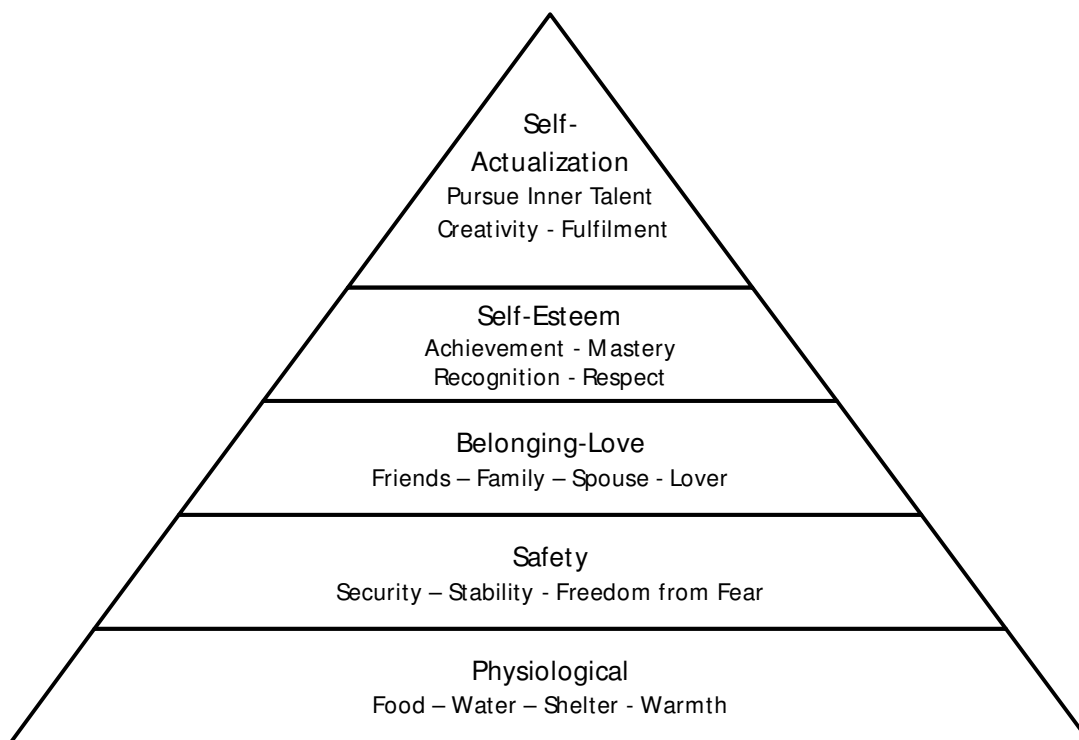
Self-Actualization
Pursue Inner Talent
Creativity - Fulfilment

Self-Esteem
Achievement - Mastery
Recognition - Respect

Belonging-Love
Friends – Family – Spouse - Lover

Safety
Security – Stability - Freedom from Fear

Physiological
Food – Water – Shelter - Warmth